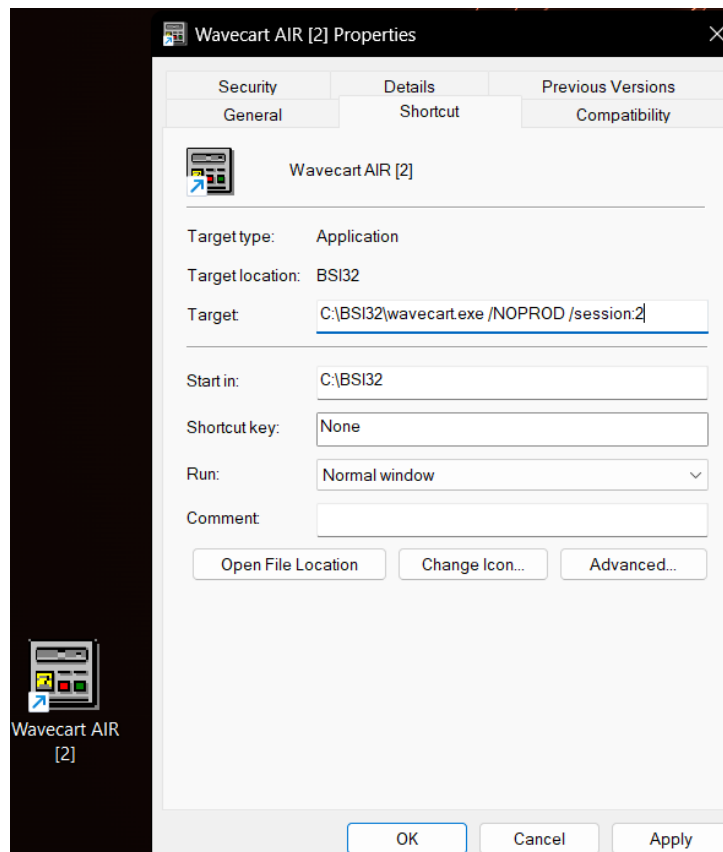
Wavecart AIR [2] Properties

Security
Details
Previous Versions
General
Shortcut
Compatibility

Wavecart AIR [2]

Target type: Application

Target location: BSI32

Target: C:\BSI32\wavecart.exe /NOPROD /session:2

Start in: C:\BSI32

Shortcut key: None

Run: Normal window

Comment:

Open File Location
Change Icon...
Advanced...

Wavecart AIR [2]

OK
Cancel
Apply